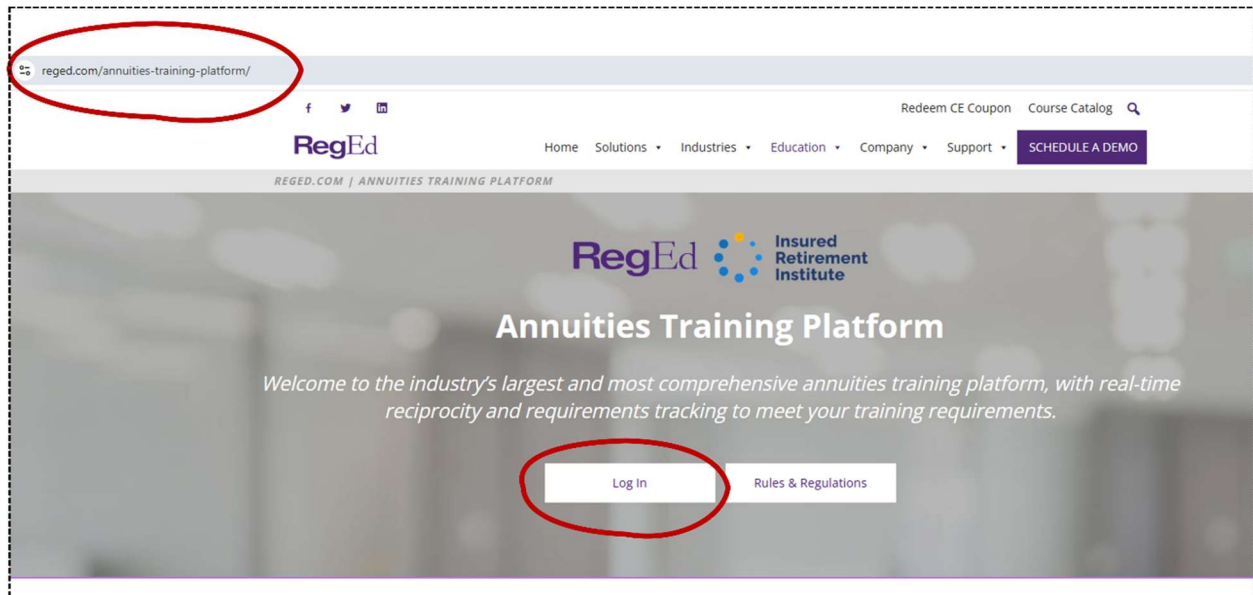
reged.com/annuities-training-platform/

Redeem CE Coupon Course Catalog

RegEd

Home Solutions Industries Education Company Support SCHEDULE A DEMO

REGED.COM | ANNUITIES TRAINING PLATFORM

RegEd Insured Retirement Institute

Annuities Training Platform

Welcome to the industry's largest and most comprehensive annuities training platform, with real-time reciprocity and requirements tracking to meet your training requirements.

Log In

Rules & Regulations